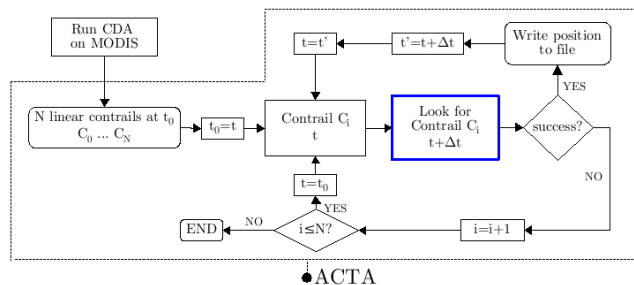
Run CDA on MODIS

N linear contrails at $t_0$
$C_0$ ... $C_N$

$t_0$=t

t=t'

t'=t+$\Delta$t

Write position to file

Contrail $C_i$
t

Look for Contrail $C_i$
t+$\Delta$t

YES

success?

NO

t=$t_0$

YES

END

NO

i$\leq$N?

i=i+1

ACTA